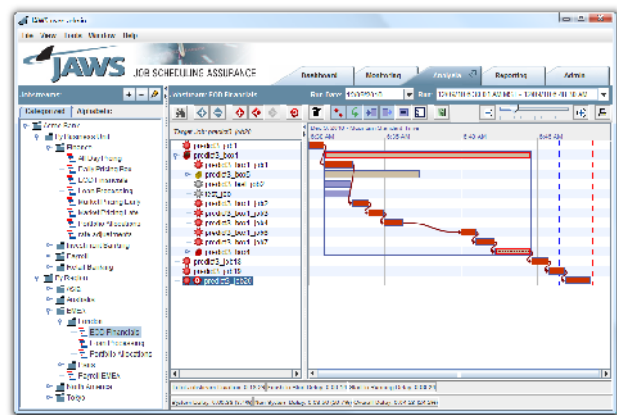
JAWS
JOB SCHEDULING ASSURANCE
File View Tools Window Help
Dashboard
Monitoring
Analysis
Reporting
Admin
Jobstreams
Categorized
Alphabetic
Workstream: EOD Financials
Run Date:
Run:
Target Jobstream: prod3_jb20
prod3_jb11
prod3_box1
prod3_box1_jb1
prod3_box2
prod3_box2_jb2
prod3_jb3
prod3_box1_jb3
prod3_box1_jb4
prod3_box1_jb5
prod3_box1_jb6
prod3_box1_jb7
prod3_jb18
prod3_jb19
prod3_jb20
8:00 AM
8:15 AM
8:30 AM
8:45 AM
Treasury
Risk Management
EVEN
Finance
EOD Financials
Portfolio Allocations
Forex
Payroll EVEN
Equity Analysis
Tokyo
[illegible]